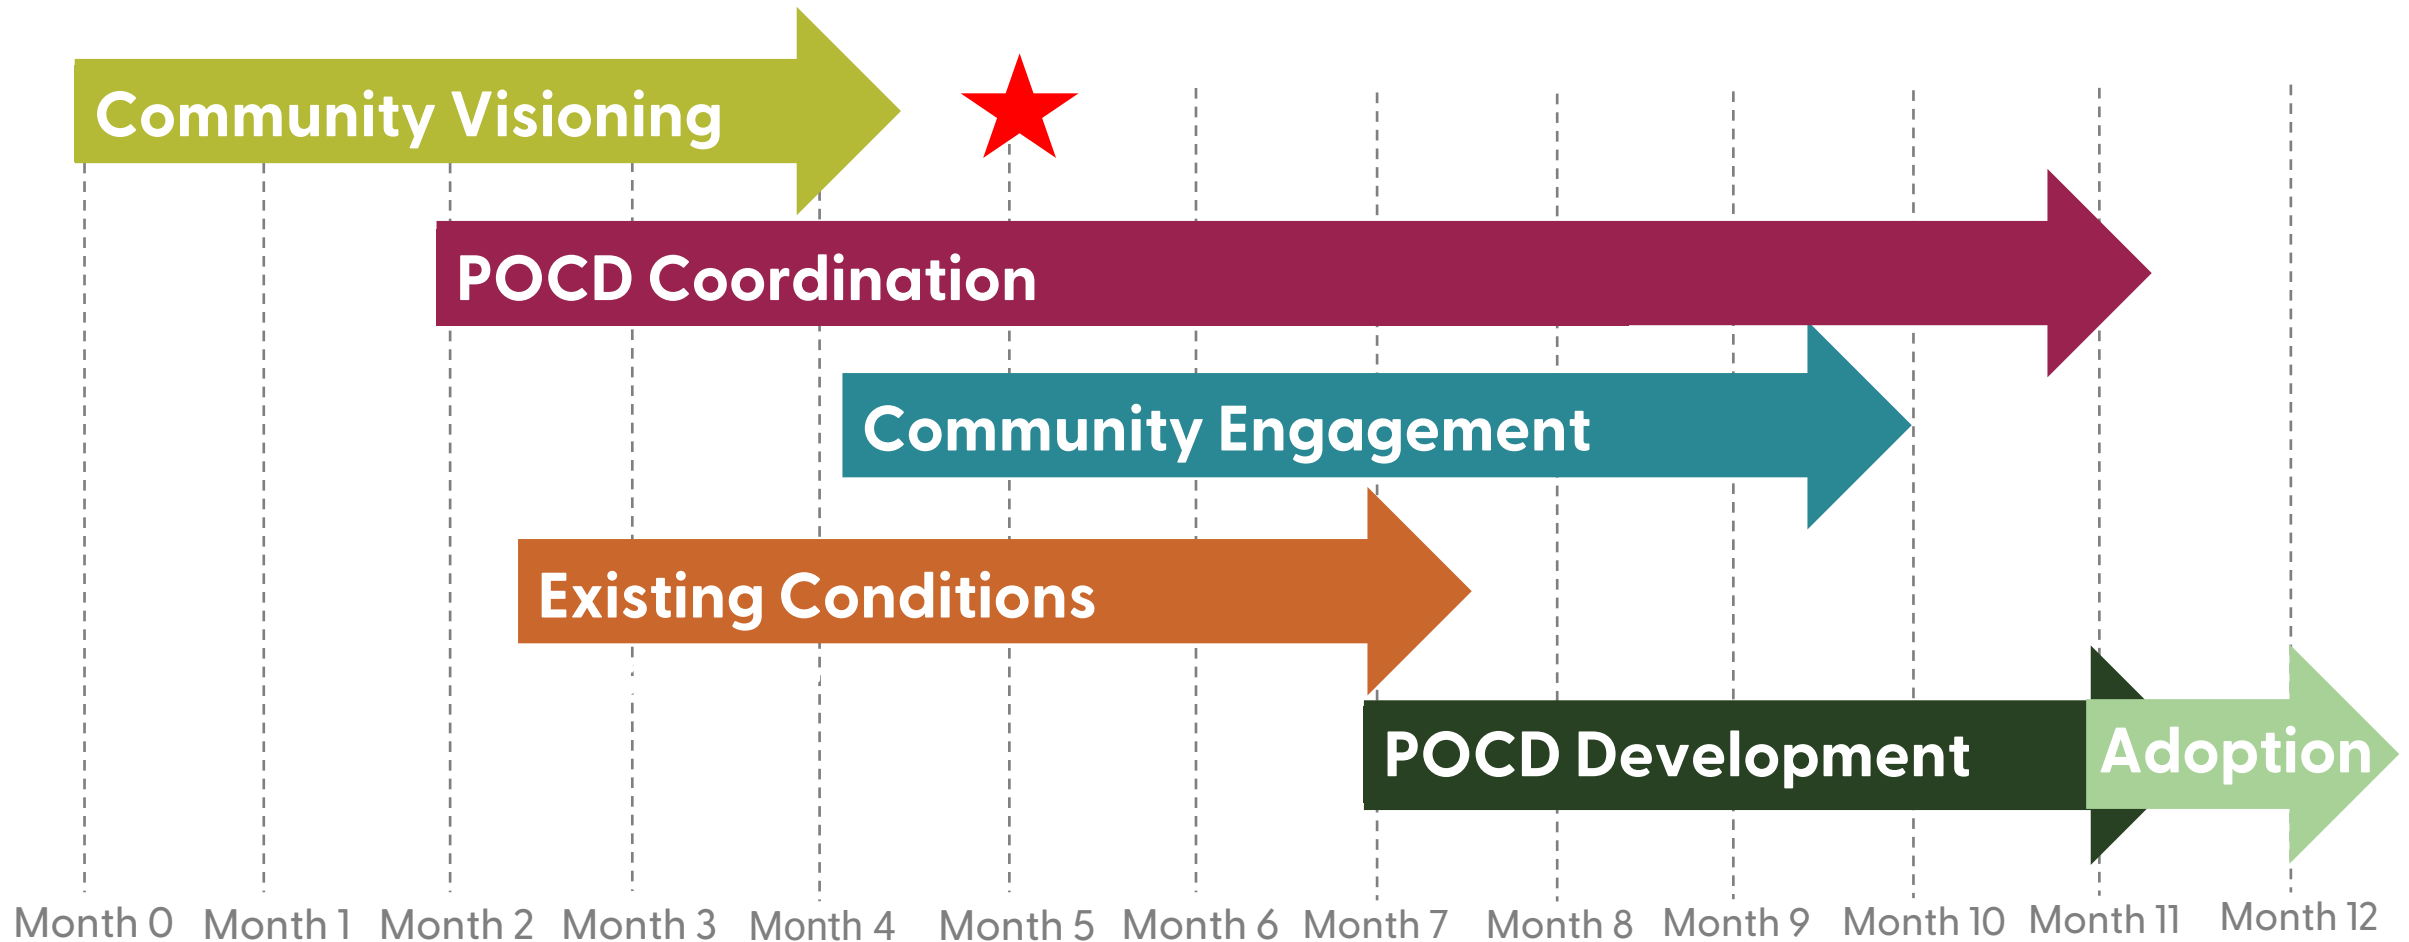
Community Visioning

POCD Coordination

Community Engagement

Existing Conditions

POCD Development

Adoption

Month 0 Month 1 Month 2 Month 3 Month 4 Month 5 Month 6 Month 7 Month 8 Month 9 Month 10 Month 11 Month 12